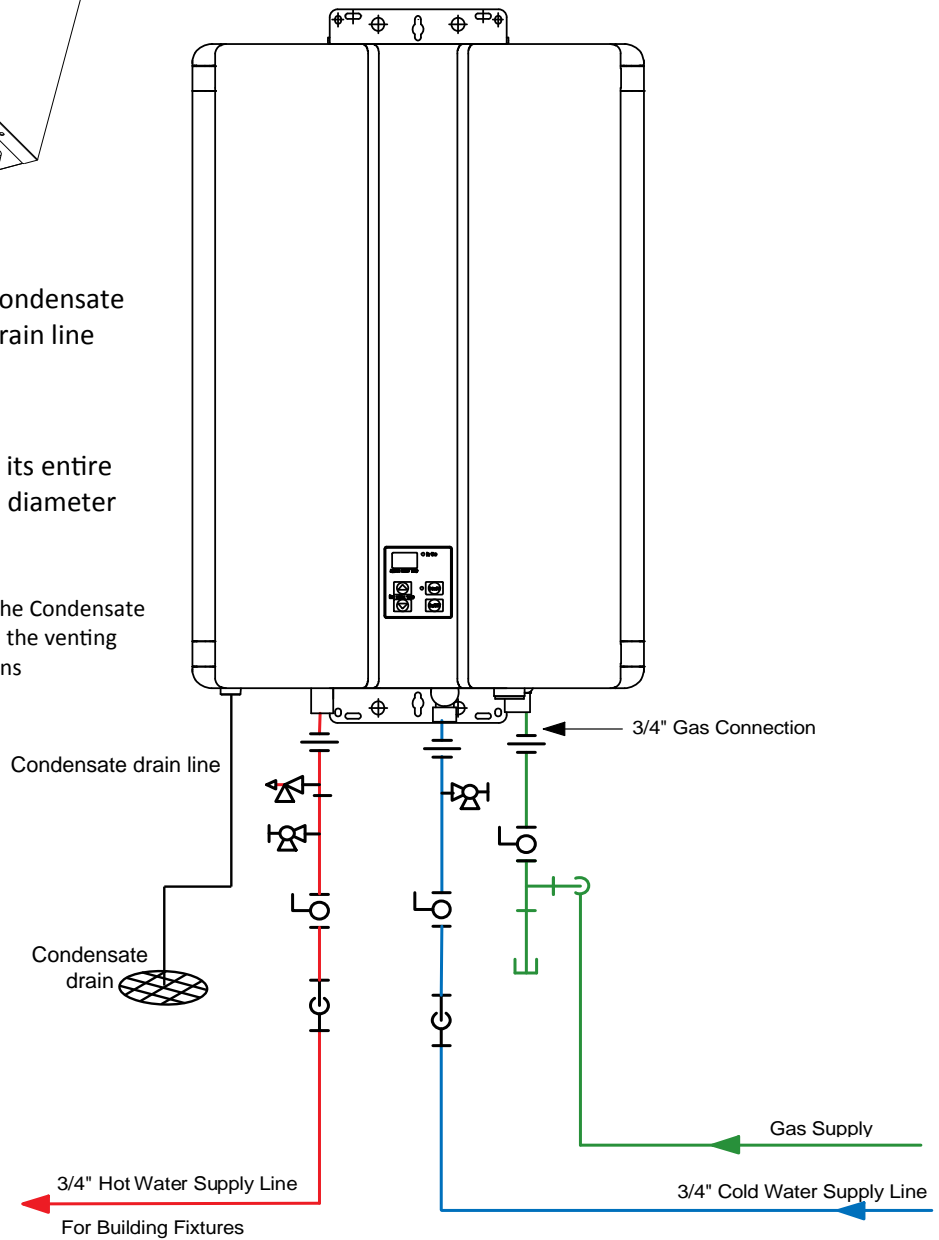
ondensate
rain line

its entire
diameter

he Condensate
the venting
ns

3/4" Gas Connection

Condensate drain line

Condensate
drain

Gas Supply

3/4" Hot Water Supply Line
For Building Fixtures

3/4" Cold Water Supply Line